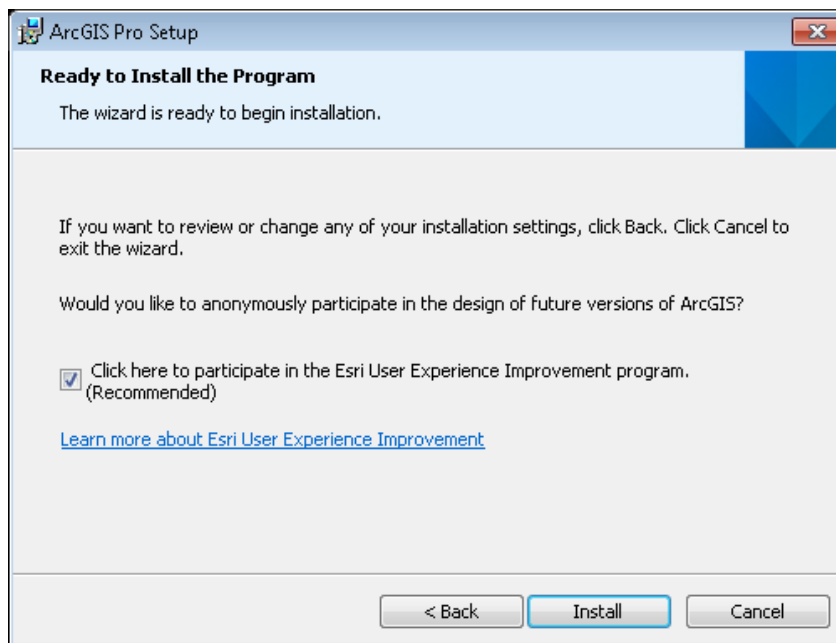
ArcGIS Pro Setup

Ready to Install the Program

The wizard is ready to begin installation.

If you want to review or change any of your installation settings, click Back. Click Cancel to exit the wizard.

Would you like to anonymously participate in the design of future versions of ArcGIS?

Click here to participate in the Esri User Experience Improvement program. (Recommended)

Learn more about Esri User Experience Improvement

< Back
Install
Cancel